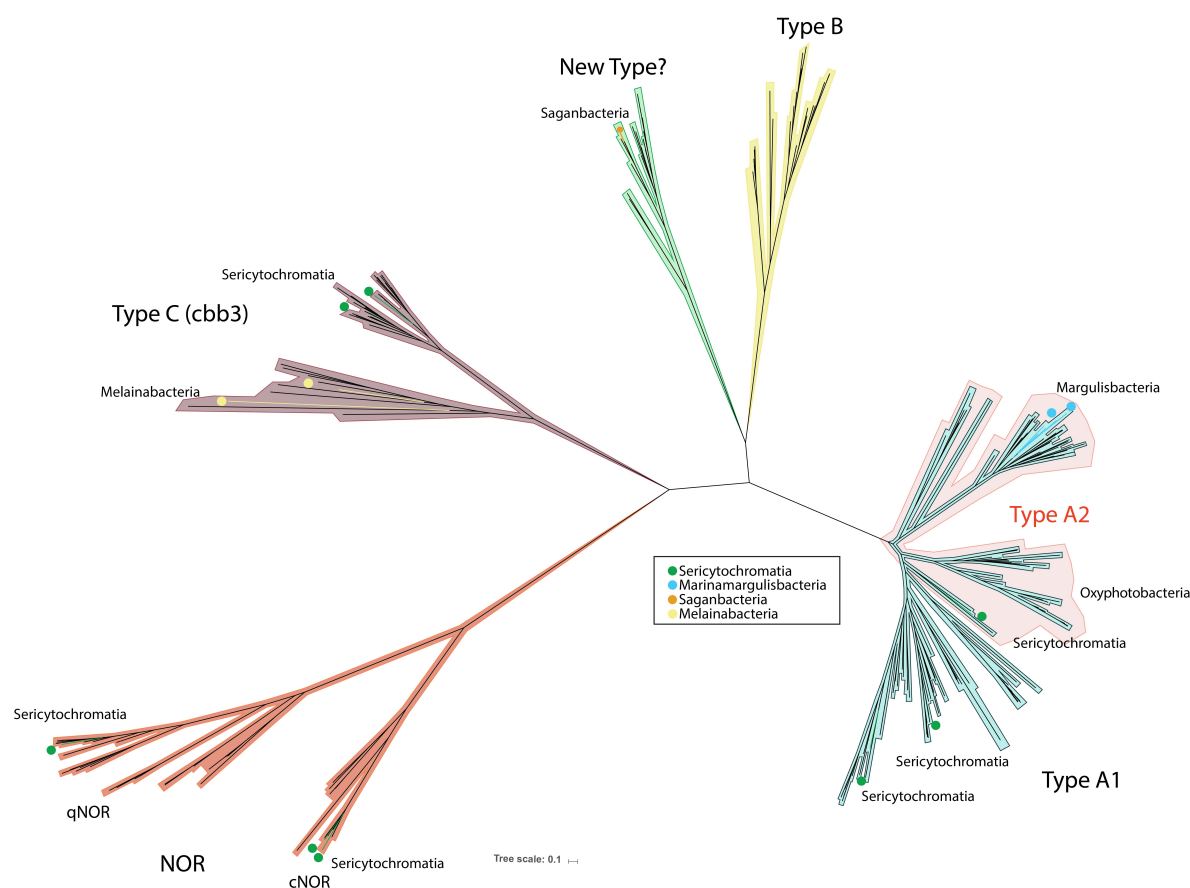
Type B

New Type?

Saganbacteria

Sericytochromatia

Type C (cbb3)

Melainabacteria

Margulisbacteria

Type A2

Sericytochromatia
Marinamargulisbacteria
Saganbacteria
Melainabacteria

Oxyphotobacteria

Sericytochromatia

Sericytochromatia

qNOR

Sericytochromatia

Sericytochromatia

Type A1

Sericytochromatia

NOR

cNOR

Sericytochromatia

Tree scale: 0.1